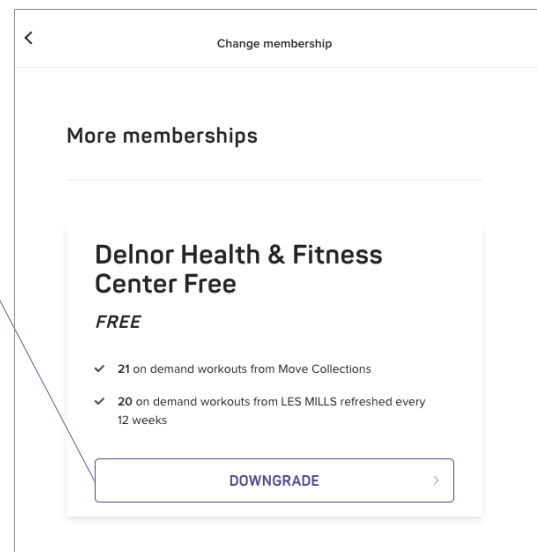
<

Change membership

More memberships

Delnor Health & Fitness Center Free

FREE

✓ 21 on demand workouts from Move Collections

✓ 20 on demand workouts from LES MILLS refreshed every 12 weeks

DOWNGRADE >